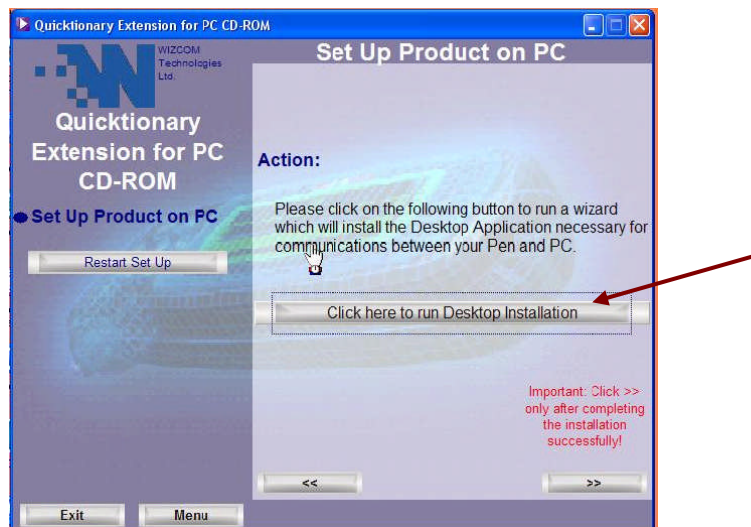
Quicktionary Extension for PC CD-ROM

WIZCOM Technologies Ltd.

Set Up Product on PC

Quicktionary Extension for PC CD-ROM

Set Up Product on PC

Restart Set Up

Action:

Please click on the following button to run a wizard which will install the Desktop Application necessary for communications between your Pen and PC.

Click here to run Desktop Installation

Important: Click >> only after completing the installation successfully!

<<

>>

Exit

Menu